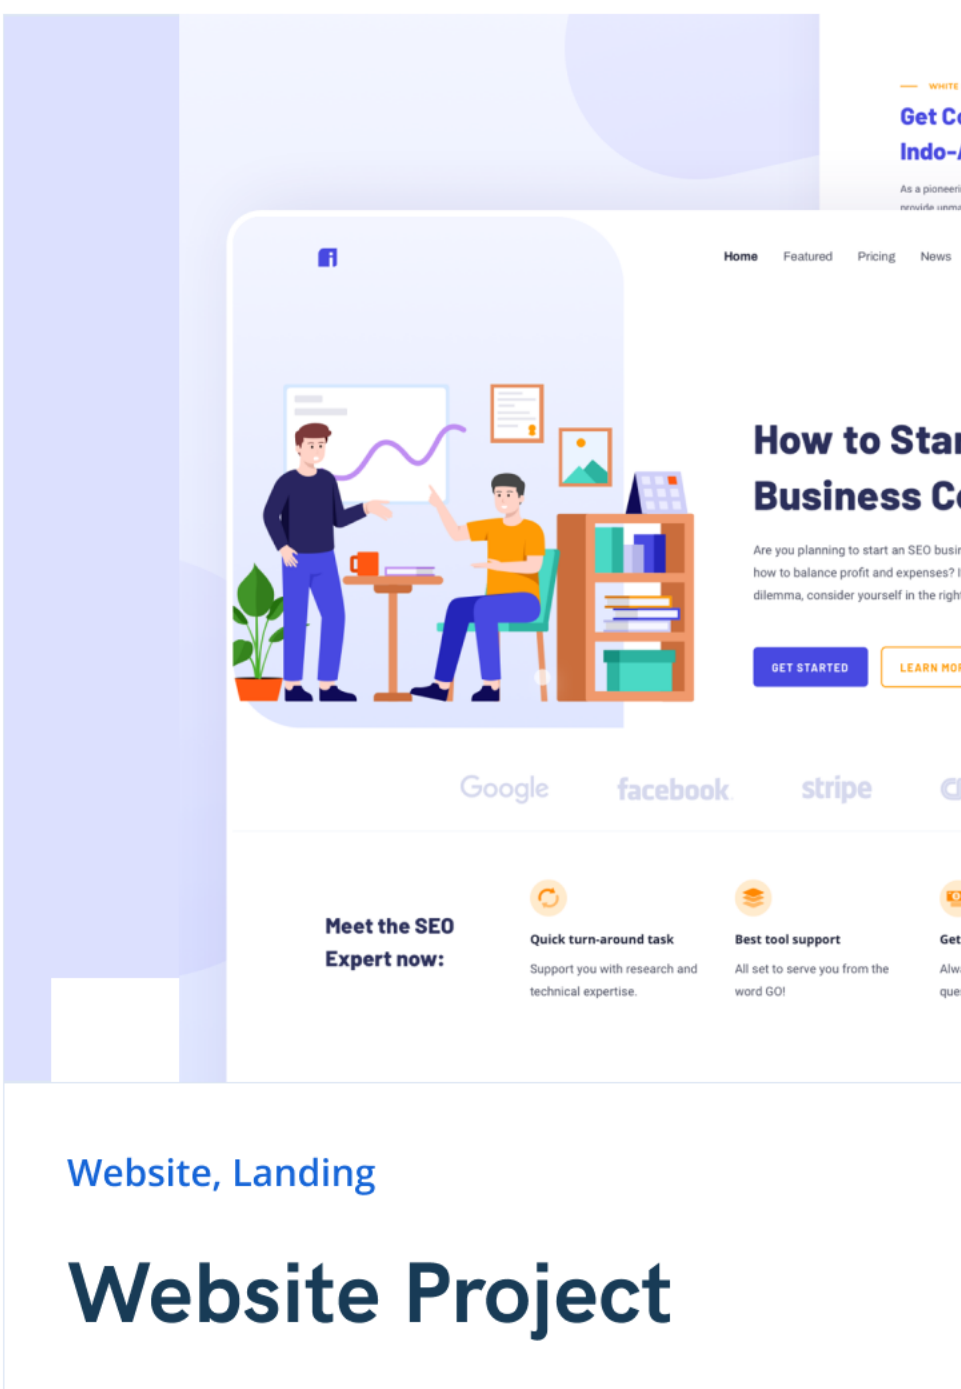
WHITE
Get C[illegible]
Indo-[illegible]
As a pioneer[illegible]
provide unm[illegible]

Home Featured Pricing News

How to Sta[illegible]
Business C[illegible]

Are you planning to start an SEO busi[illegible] how to balance profit and expenses? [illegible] dilemma, consider yourself in the righ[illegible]

GET STARTED
LEARN MO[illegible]

Google facebook stripe

Meet the SEO Expert now:

Quick turn-around task
Support you with research and technical expertise.

Best tool support
All set to serve you from the word GO!

Get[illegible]
Alw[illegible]
que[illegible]

Website, Landing

Website Project